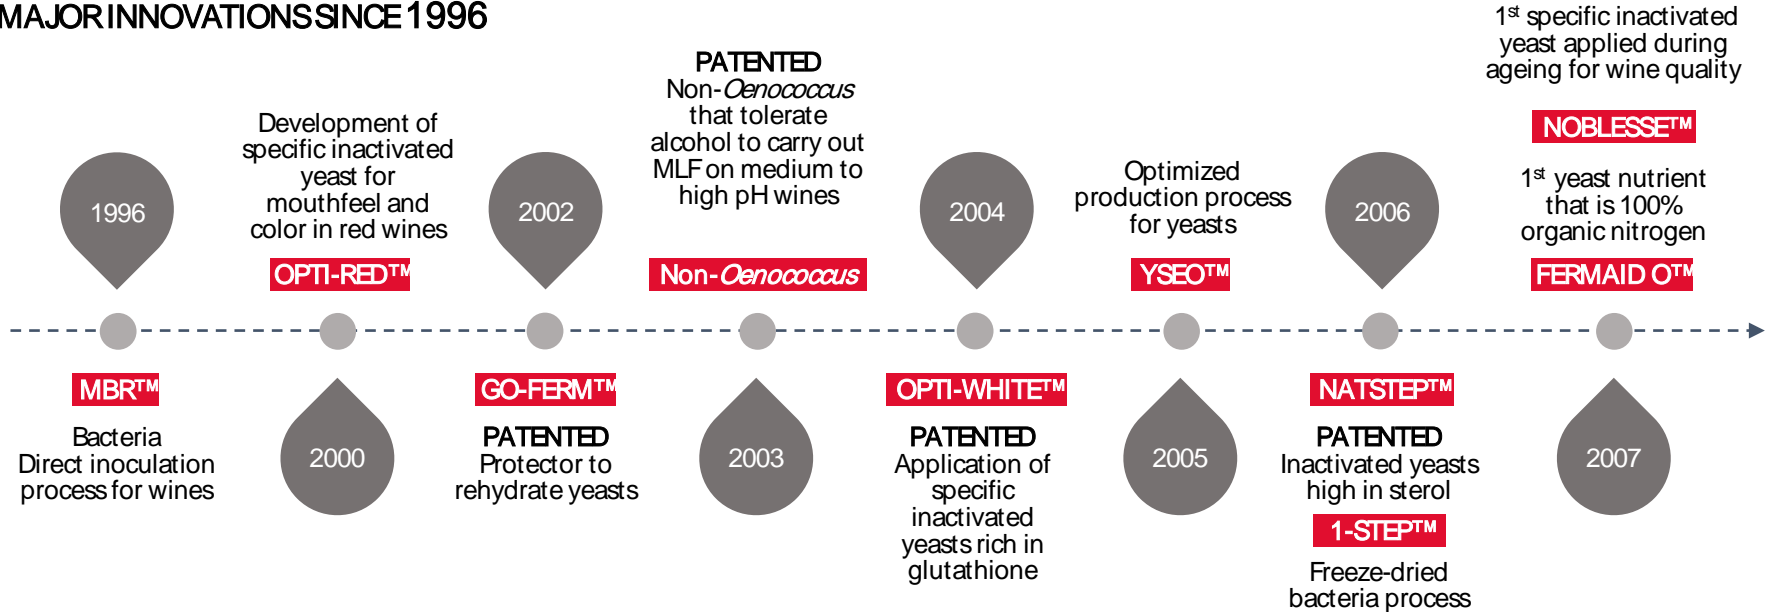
MAJOR INNOVATIONS SINCE 1996

1996

MBR™
Bacteria Direct inoculation process for wines

Development of specific inactivated yeast for mouthfeel and color in red wines
OPTI-RED™

2000

2002

GO-FERM™
PATENTED
Protector to rehydrate yeasts

PATENTED
Non-*Oenococcus* that tolerate alcohol to carry out MLF on medium to high pH wines
Non-*Oenococcus*

2003

2004

OPTI-WHITE™
PATENTED
Application of specific inactivated yeasts rich in glutathione

Optimized production process for yeasts
YSEO™

2005

2006

NATSTEP™
PATENTED
Inactivated yeasts high in sterol
1-STEP™
Freeze-dried bacteria process

1st specific inactivated yeast applied during ageing for wine quality
NOBLESSE™
1st yeast nutrient that is 100% organic nitrogen
FERMAID O™

2007